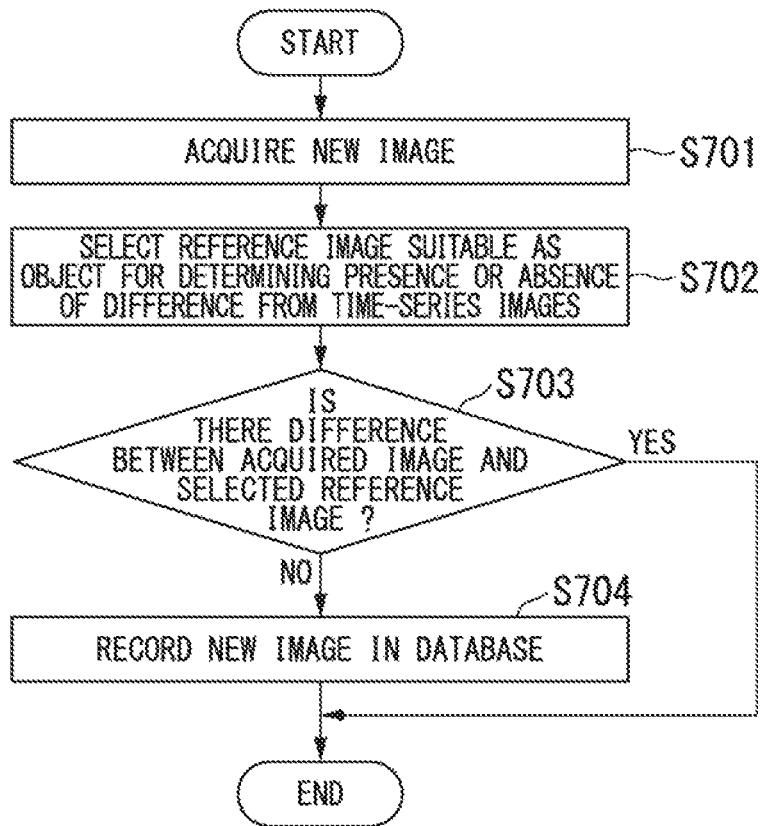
START

ACQUIRE NEW IMAGE

S701

SELECT REFERENCE IMAGE SUITABLE AS OBJECT FOR DETERMINING PRESENCE OR ABSENCE OF DIFFERENCE FROM TIME-SERIES IMAGES

S702

S703

IS THERE DIFFERENCE BETWEEN ACQUIRED IMAGE AND SELECTED REFERENCE IMAGE ?

YES

NO

S704

RECORD NEW IMAGE IN DATABASE

END